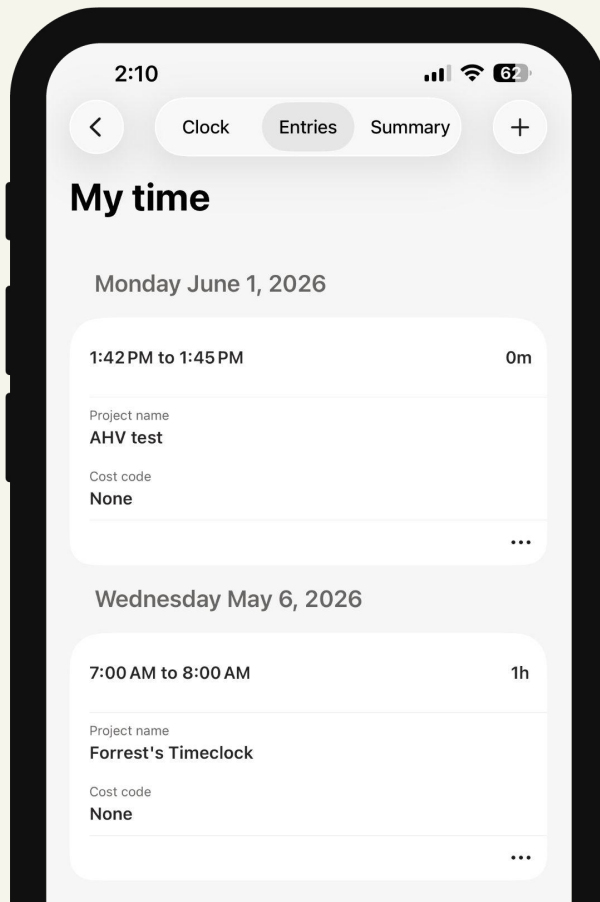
2:10

62

<

Clock

Entries

Summary

+

My time

Monday June 1, 2026

1:42 PM to 1:45 PM

0m

Project name

AHV test

Cost code

None

...

Wednesday May 6, 2026

7:00 AM to 8:00 AM

1h

Project name

Forrest's Timeclock

Cost code

None

...